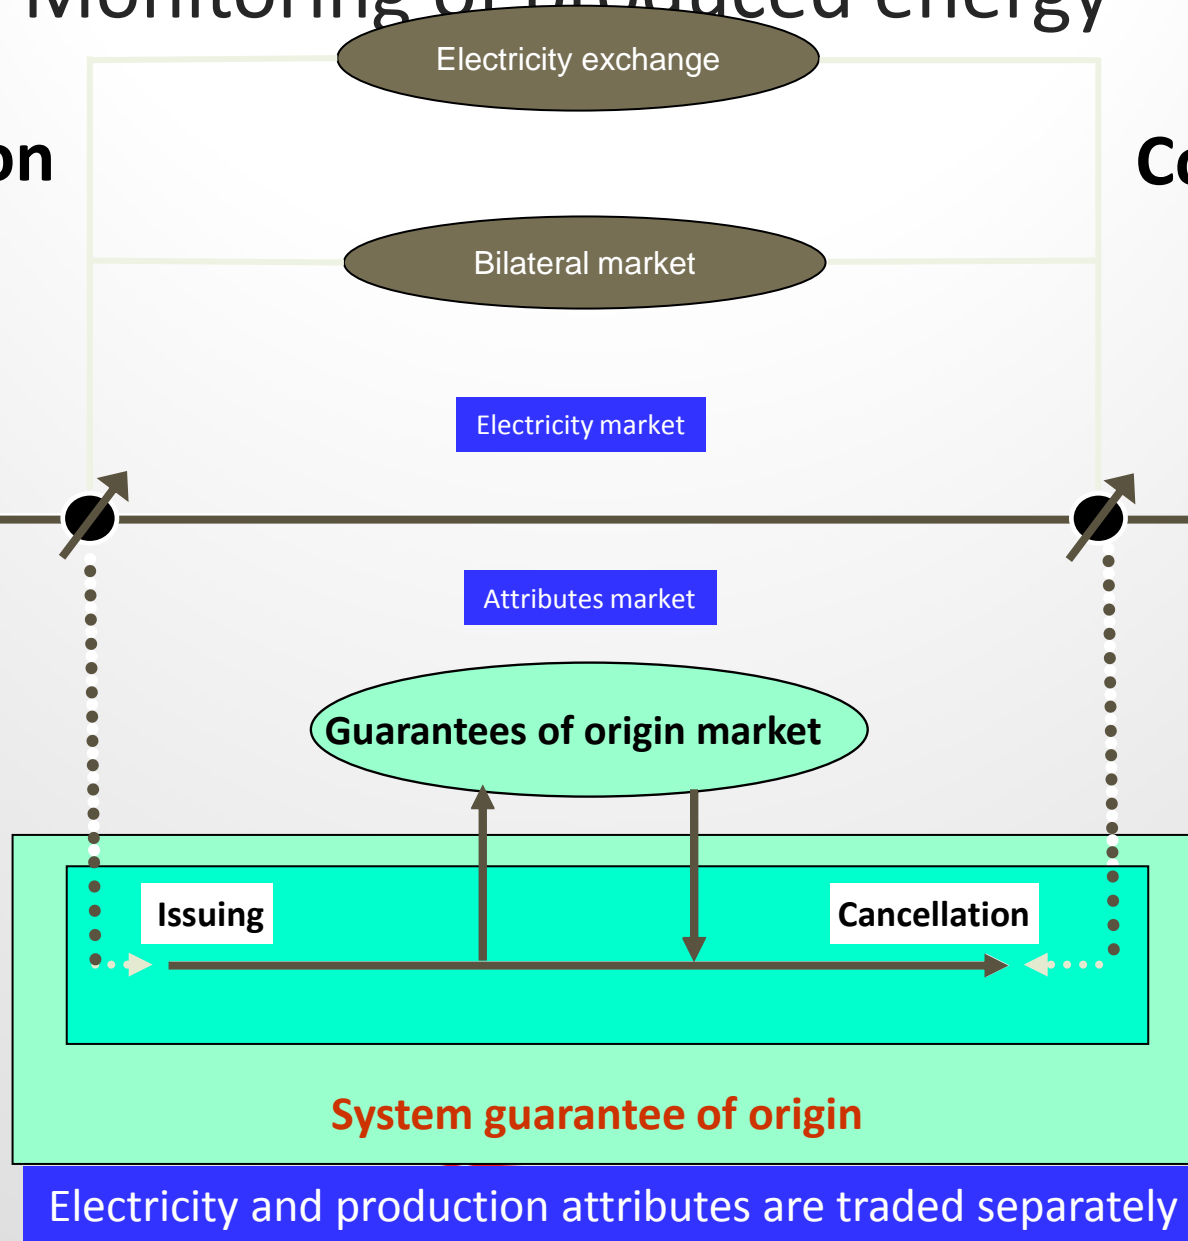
Monitoring of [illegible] energy

Electricity exchange

on

Co

Bilateral market

Electricity market

Attributes market

Guarantees of origin market

Issuing

Cancellation

System guarantee of origin

Electricity and production attributes are traded separately